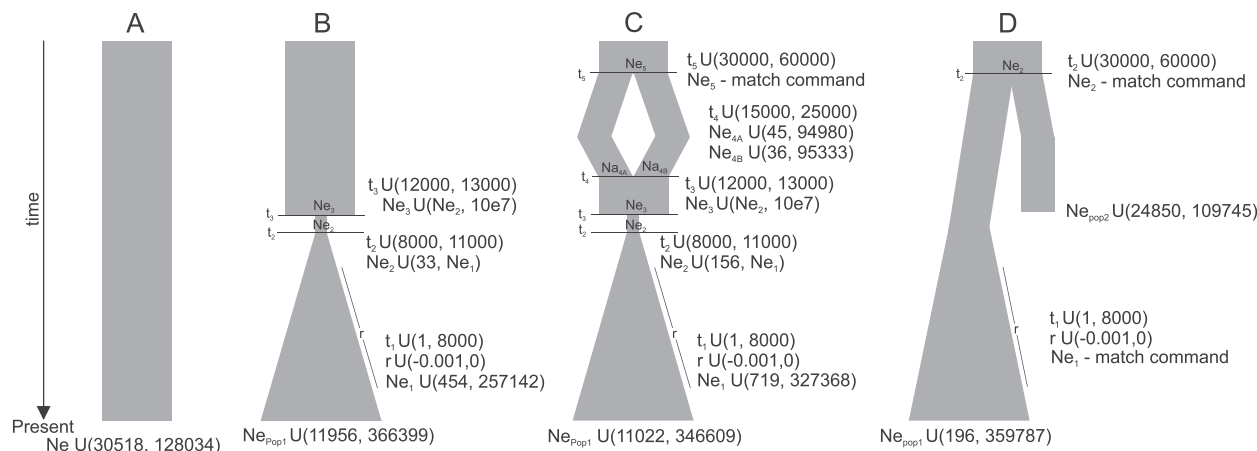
A

B

C

D

time

Present

Ne U(30518, 128034)

$t_3$

$t_2$

$Ne_3$

$Ne_2$

$t_3$ U(12000, 13000)
$Ne_3$ U($Ne_2$, 10e7)

$t_2$ U(8000, 11000)
$Ne_2$ U(33, $Ne_1$)

r

$t_1$ U(1, 8000)
r U(-0.001,0)
$Ne_1$ U(454, 257142)

$Ne_{Pop1}$ U(11956, 366399)

$t_5$

$Ne_5$

$t_5$ U(30000, 60000)
$Ne_5$ - match command

$t_4$ U(15000, 25000)
$Ne_{4A}$ U(45, 94980)
$Ne_{4B}$ U(36, 95333)

$t_4$

$Na_{4A}$

$Na_{4B}$

$t_3$ U(12000, 13000)
$Ne_3$ U($Ne_2$, 10e7)

$t_3$

$t_2$

$Ne_3$

$Ne_2$

$t_2$ U(8000, 11000)
$Ne_2$ U(156, $Ne_1$)

r

$t_1$ U(1, 8000)
r U(-0.001,0)
$Ne_1$ U(719, 327368)

$Ne_{Pop1}$ U(11022, 346609)

$t_2$

$Ne_2$

$t_2$ U(30000, 60000)
$Ne_2$ - match command

$Ne_{pop2}$ U(24850, 109745)

r

$t_1$ U(1, 8000)
r U(-0.001,0)
$Ne_1$ - match command

$Ne_{pop1}$ U(196, 359787)